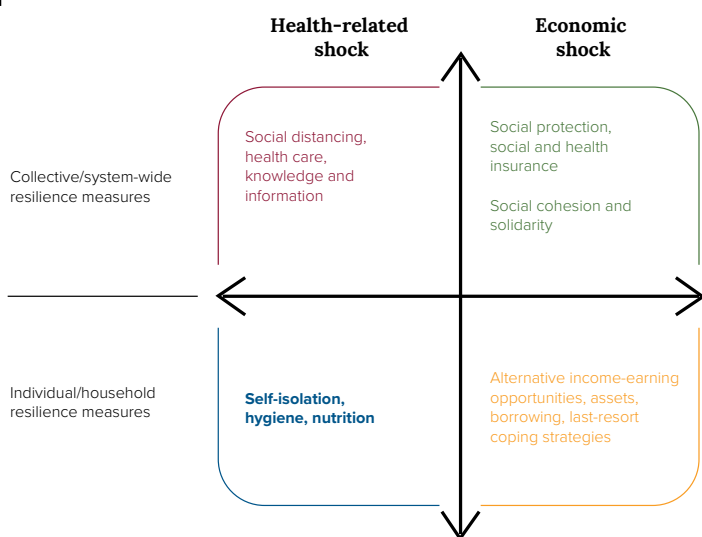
Health-related shock

Economic shock

Collective/system-wide resilience measures

Social distancing, health care, knowledge and information

Social protection, social and health insurance

Social cohesion and solidarity

Individual/household resilience measures

Self-isolation, hygiene, nutrition

Alternative income-earning opportunities, assets, borrowing, last-resort coping strategies